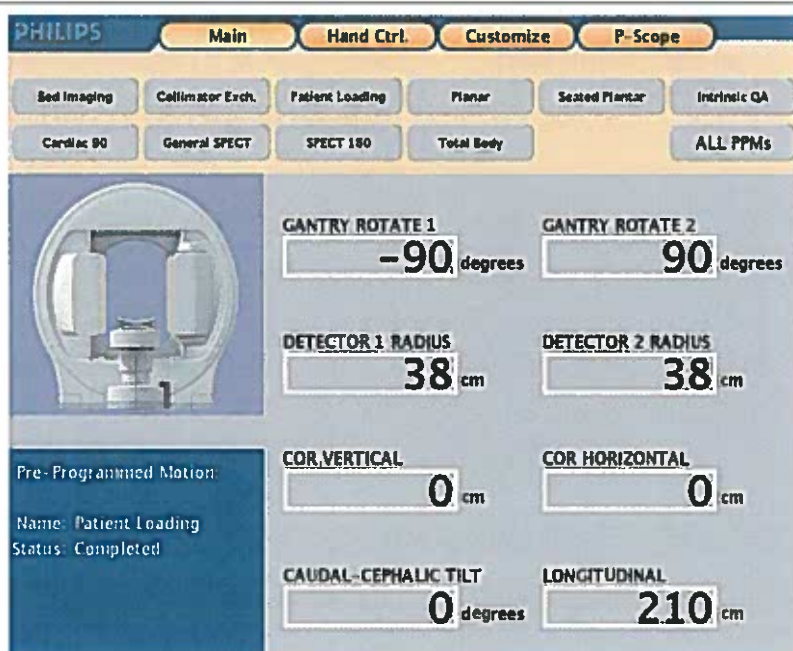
PHILIPS

Main | Hand Ctrl. | Customize | P-Scope

Bed Imaging | Collimator Exch. | Patient Loading | Planar | Seated Plantar | Intrinsic QA

Cardiac 90 | General SPECT | SPECT 180 | Total Body | ALL PPMs

1

GANTRY ROTATE 1
-90 degrees

GANTRY ROTATE 2
90 degrees

DETECTOR 1 RADIUS
38 cm

DETECTOR 2 RADIUS
38 cm

Pre-Programmed Motion:

Name: Patient Loading
Status: Completed

COR VERTICAL
0 cm

COR HORIZONTAL
0 cm

CAUDAL-CEPHALIC TILT
0 degrees

LONGITUDINAL
210 cm